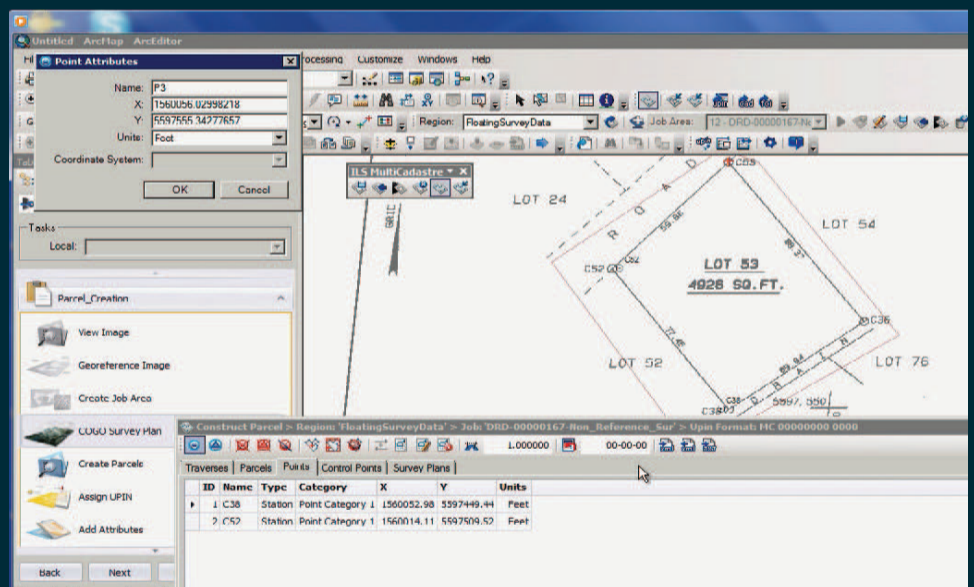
Untitled ArcMap ArcEditor

Point Attributes

Name: P3

X: 1560056.02998218

Y: 5597555.34277657

Units: Foot

Coordinate System:

OK Cancel

rocessing Customize Windows Help

Region: FloatingSurveyData

Job Area: 12 - DRD-00000167-N

ILS MultiCadastre

Tasks

Local:

Parcel_Creation

View Image

Georeference Image

Create Job Area

COGO Survey Plan

Create Parcels

Assign UPIN

Add Attributes

Back Next

LOT 24

LOT 54

LOT 53

4926 SQ.FT.

LOT 52

LOT 76

C63

C52

C36

C38

R O A D

5597, 550

Construct Parcel > Region: 'FloatingSurveyData' > Job: 'DRD-00000167-Non_Reference_Sur' > Upin Format: MC 00000000 0000

1.000000

00-00-00

Traverses | Parcels | Points | Control Points | Survey Plans

| | ID | Name | Type | Category | X | Y | Units |
|---|---|---|---|---|---|---|---|
| ▸ | 1 | C38 | Station | Point Category 1 | 1560052.98 | 5597449.44 | Feet |
| | 2 | C52 | Station | Point Category 1 | 1560014.11 | 5597509.52 | Feet |